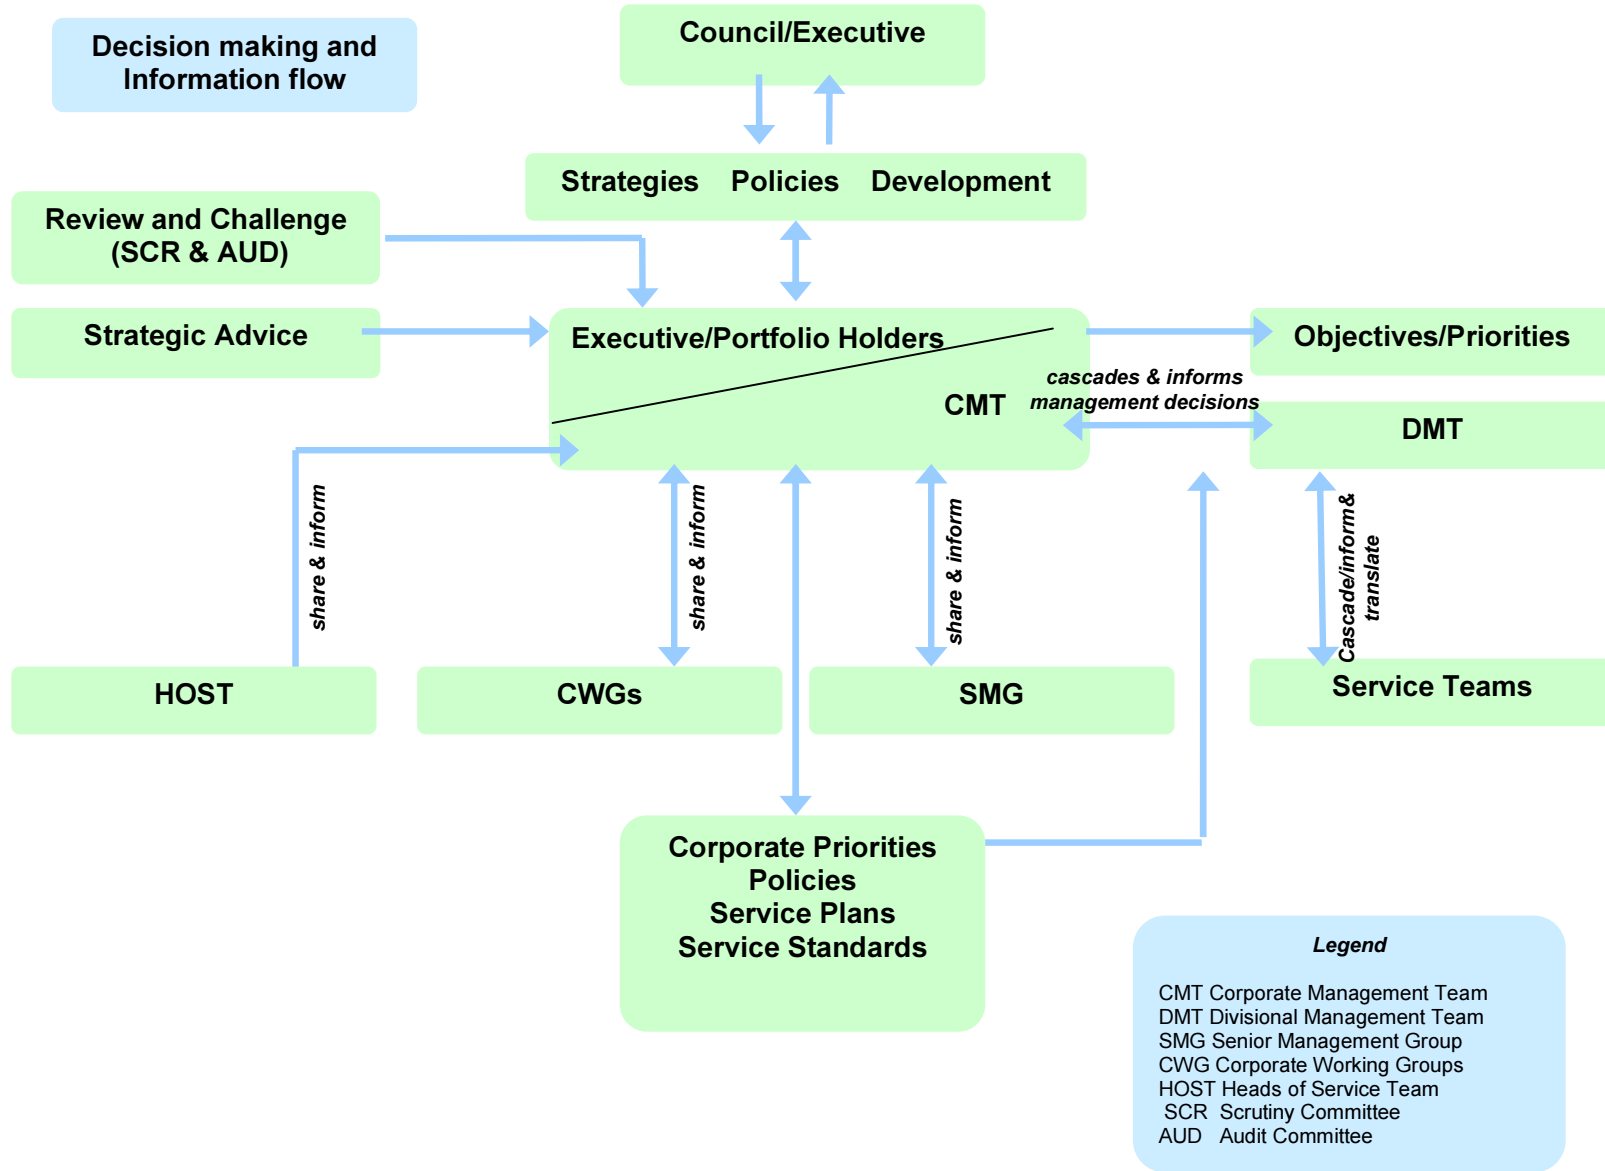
Decision making and Information flow

Council/Executive

Strategies Policies Development

Review and Challenge (SCR & AUD)

Strategic Advice

Executive/Portfolio Holders

CMT

Objectives/Priorities

cascades & informs management decisions

DMT

share & inform

share & inform

share & inform

Cascade/inform& translate

HOST

CWGs

SMG

Service Teams

Corporate Priorities
Policies
Service Plans
Service Standards

Legend

CMT Corporate Management Team
DMT Divisional Management Team
SMG Senior Management Group
CWG Corporate Working Groups
HOST Heads of Service Team
SCR Scrutiny Committee
AUD Audit Committee